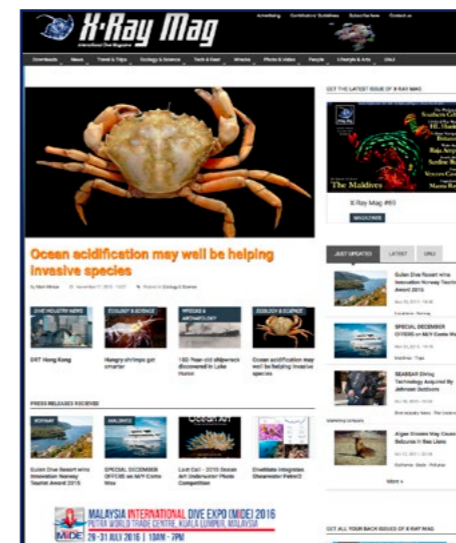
X-Ray Mag
International Dive Magazine

Advertising Contributor Guidelines Subscribe here Contact us

Downloads News Travel & Trips Ecology & Science Tech & Gear Wrecks Photo & Video People Lifestyle & Arts Chill

GET THE LATEST ISSUE OF X-RAY MAG

Southern Gr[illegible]
Sardine R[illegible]
The Maldives
Manta R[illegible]

X-Ray Mag #69

MAGAZINES

Ocean acidification may well be helping invasive species

By Nick Mitrea November 17, 2015 Posted in Ecology & Science

DIVE INDUSTRY NEWS
DRT Hong Kong

ECOLOGY & SCIENCE
Hungry shrimps get smarter

WRECKS & ARCHAEOLOGY
150-Year-old shipwreck discovered in Lake Huron

ECOLOGY & SCIENCE
Ocean acidification may well be helping invasive species

JUST UPDATED LATEST CHILL

Gulen Dive Resort wins Innovation Norway Tourist Award 2015

SPECIAL DECEMBER OFFERS on M/Y Coralia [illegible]

SEABEAR Diving Technology Acquired By Johnson Outdoors

Algae Blooms May Cause Seizures In Sea Lions

More »

PRESS RELEASES RECEIVED

NORWAY
Gulen Dive Resort wins Innovation Norway Tourist Award 2015

MALDIVES
SPECIAL DECEMBER OFFERS on M/Y Conte Max

OCEANART
Last Call - 2015 Ocean Art Underwater Photo Competition

DiveMate Integrates Shearwater Petrel2

MALAYSIA INTERNATIONAL DIVE EXPO (MIDE) 2016
PUTRA WORLD TRADE CENTRE, KUALA LUMPUR, MALAYSIA
29-31 JULY 2016 | 10AM - 7PM

MIDE

GET ALL YOUR BACK ISSUES OF X-RAY MAG